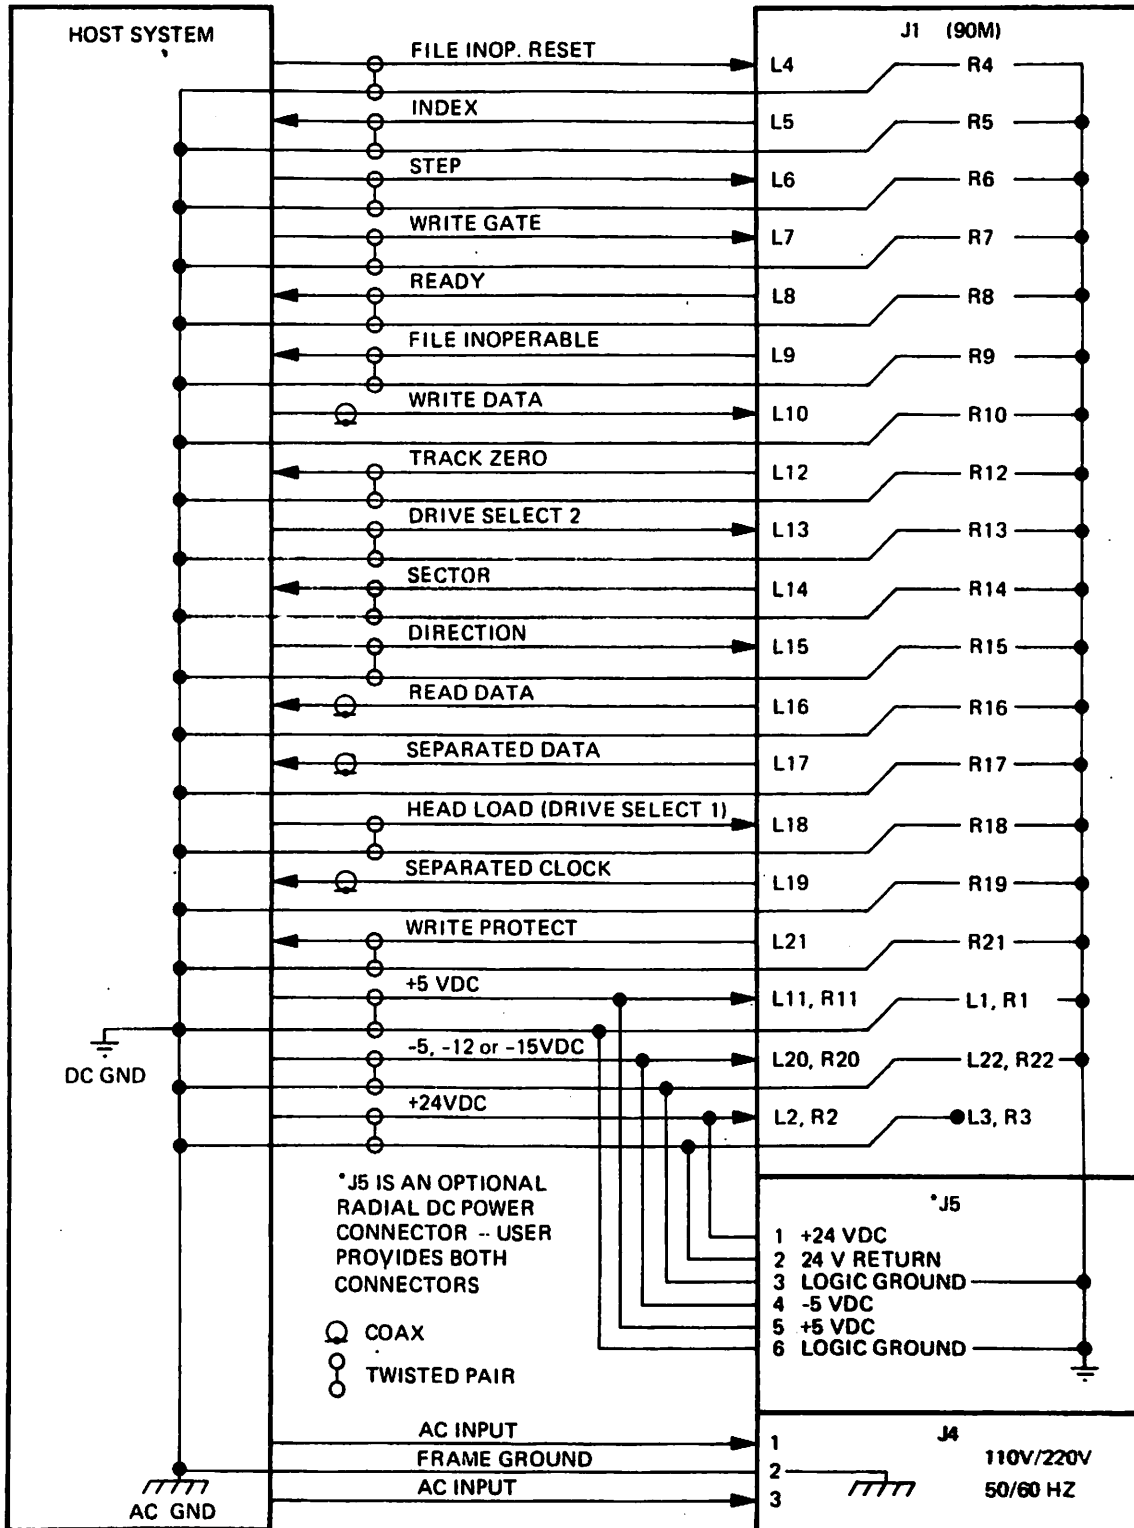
HOST SYSTEM

J1 (90M)

FILE INOP. RESET
L4
R4

INDEX
L5
R5

STEP
L6
R6

WRITE GATE
L7
R7

READY
L8
R8

FILE INOPERABLE
L9
R9

WRITE DATA
L10
R10

TRACK ZERO
L12
R12

DRIVE SELECT 2
L13
R13

SECTOR
L14
R14

DIRECTION
L15
R15

READ DATA
L16
R16

SEPARATED DATA
L17
R17

HEAD LOAD (DRIVE SELECT 1)
L18
R18

SEPARATED CLOCK
L19
R19

WRITE PROTECT
L21
R21

+5 VDC
L11, R11
L1, R1

DC GND

-5, -12 or -15VDC
L20, R20
L22, R22

+24VDC
L2, R2
L3, R3

*J5 IS AN OPTIONAL RADIAL DC POWER CONNECTOR -- USER PROVIDES BOTH CONNECTORS

COAX

TWISTED PAIR

*J5
1 +24 VDC
2 24 V RETURN
3 LOGIC GROUND
4 -5 VDC
5 +5 VDC
6 LOGIC GROUND

AC INPUT
FRAME GROUND
AC INPUT

AC GND

J4
1
2
3
110V/220V
50/60 HZ